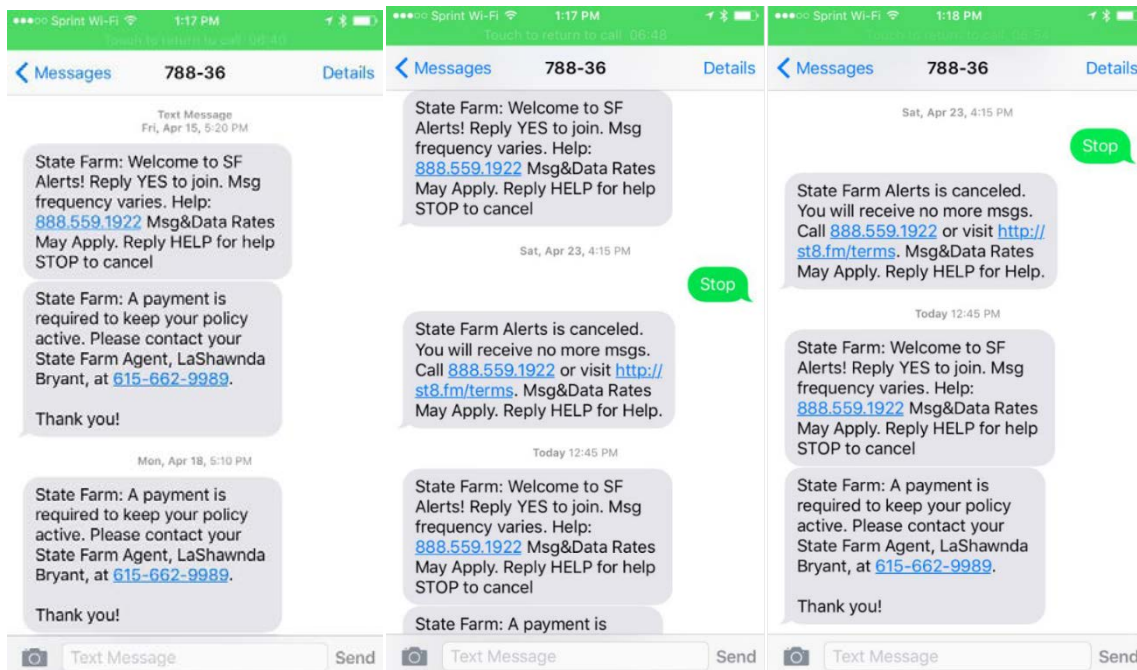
●●●○○ Sprint Wi-Fi 1:17 PM
Touch to return to call 06:40
Messages 788-36 Details

Text Message
Fri, Apr 15, 5:20 PM

State Farm: Welcome to SF Alerts! Reply YES to join. Msg frequency varies. Help: 888.559.1922 Msg&Data Rates May Apply. Reply HELP for help STOP to cancel

State Farm: A payment is required to keep your policy active. Please contact your State Farm Agent, LaShawnda Bryant, at 615-662-9989.

Thank you!

Mon, Apr 18, 5:10 PM

State Farm: A payment is required to keep your policy active. Please contact your State Farm Agent, LaShawnda Bryant, at 615-662-9989.

Thank you!

Text Message Send

●●●○○ Sprint Wi-Fi 1:17 PM
Touch to return to call 06:48
Messages 788-36 Details

State Farm: Welcome to SF Alerts! Reply YES to join. Msg frequency varies. Help: 888.559.1922 Msg&Data Rates May Apply. Reply HELP for help STOP to cancel

Sat, Apr 23, 4:15 PM

Stop

State Farm Alerts is canceled. You will receive no more msgs. Call 888.559.1922 or visit http://st8.fm/terms. Msg&Data Rates May Apply. Reply HELP for Help.

Today 12:45 PM

State Farm: Welcome to SF Alerts! Reply YES to join. Msg frequency varies. Help: 888.559.1922 Msg&Data Rates May Apply. Reply HELP for help STOP to cancel

State Farm: A payment is

Text Message Send

●●●○○ Sprint Wi-Fi 1:18 PM
Touch to return to call 06:54
Messages 788-36 Details

Sat, Apr 23, 4:15 PM

Stop

State Farm Alerts is canceled. You will receive no more msgs. Call 888.559.1922 or visit http://st8.fm/terms. Msg&Data Rates May Apply. Reply HELP for Help.

Today 12:45 PM

State Farm: Welcome to SF Alerts! Reply YES to join. Msg frequency varies. Help: 888.559.1922 Msg&Data Rates May Apply. Reply HELP for help STOP to cancel

State Farm: A payment is required to keep your policy active. Please contact your State Farm Agent, LaShawnda Bryant, at 615-662-9989.

Thank you!

Text Message Send